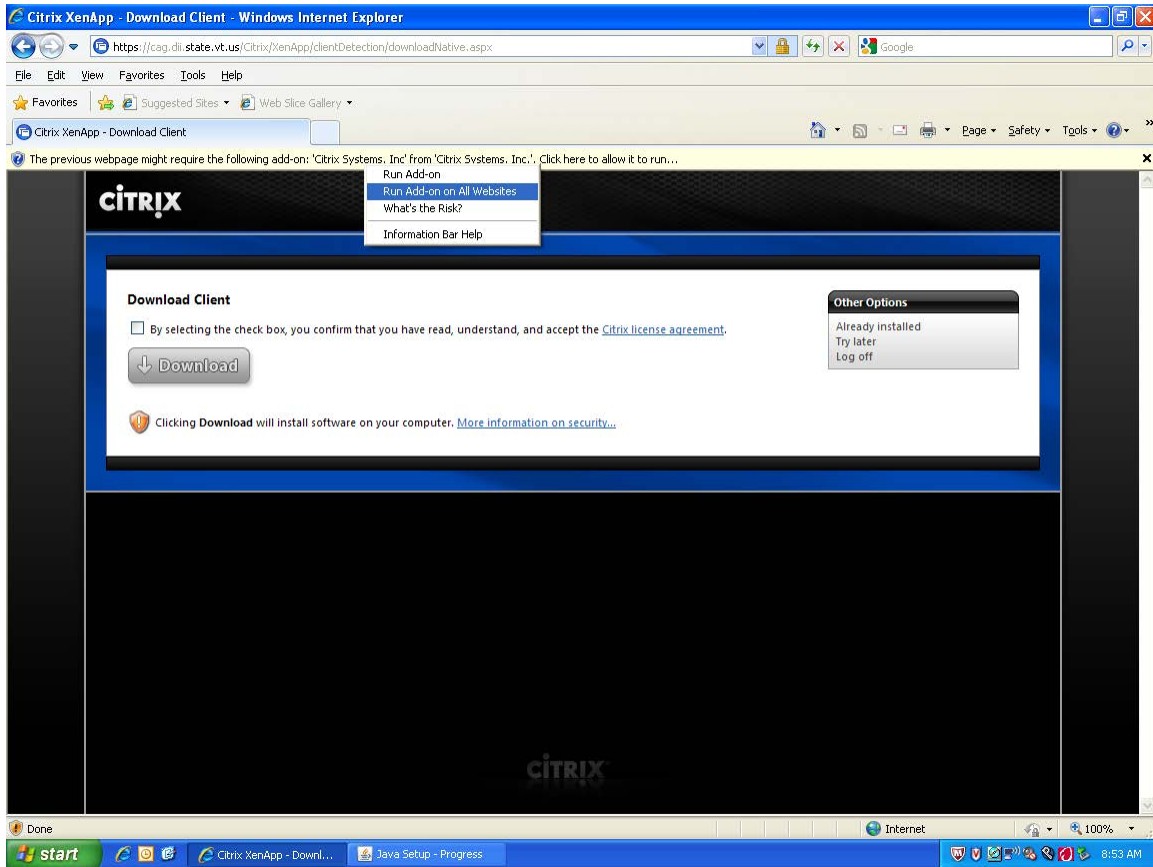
Citrix XenApp - Download Client - Windows Internet Explorer

https://cag.dii.state.vt.us/Citrix/XenApp/clientDetection/downloadNative.aspx

Google

File Edit View Favorites Tools Help

Favorites Suggested Sites Web Slice Gallery

Citrix XenApp - Download Client

Page Safety Tools

The previous webpage might require the following add-on: 'Citrix Systems, Inc' from 'Citrix Systems, Inc.'. Click here to allow it to run...

Run Add-on
Run Add-on on All Websites
What's the Risk?
Information Bar Help

CiTRIX

Download Client

By selecting the check box, you confirm that you have read, understand, and accept the Citrix license agreement.

Download

Clicking Download will install software on your computer. More information on security...

Other Options

Already installed
Try later
Log off

CiTRIX

Done

Internet

100%

start

Citrix XenApp - Downl...

Java Setup - Progress

8:53 AM